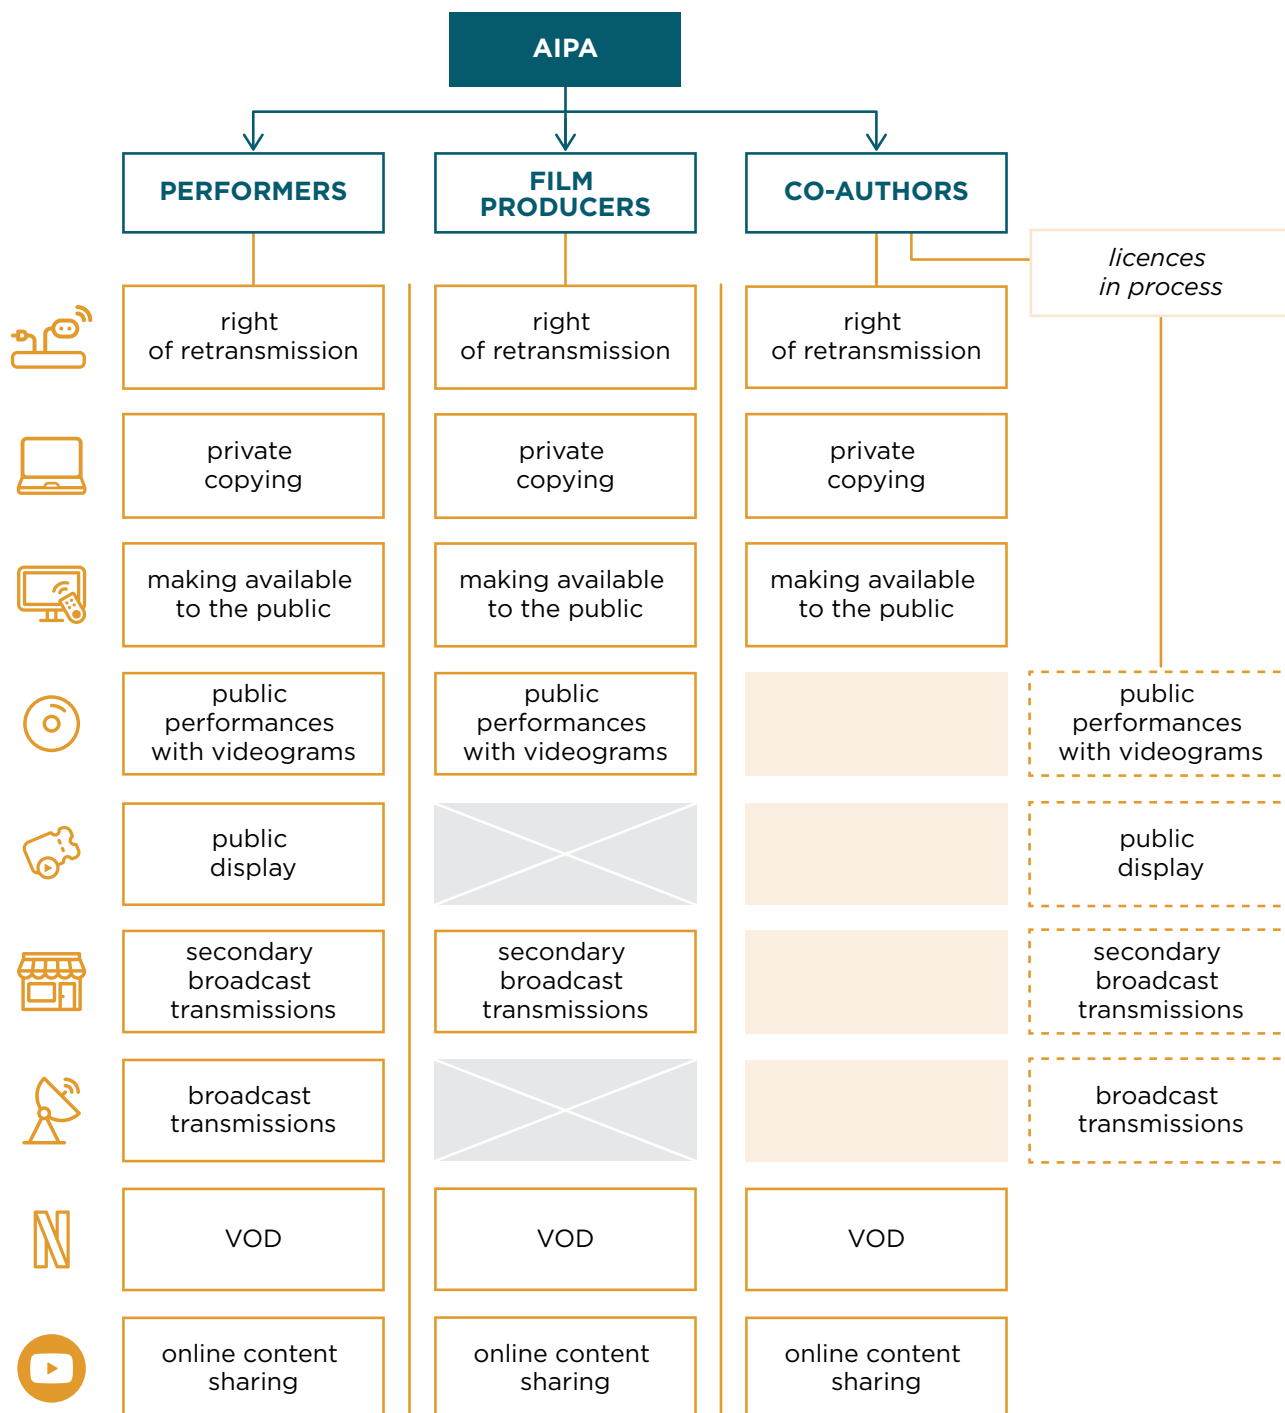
AIPA

PERFORMERS

FILM PRODUCERS

CO-AUTHORS

licences in process

right of retransmission

right of retransmission

right of retransmission

private copying

private copying

private copying

making available to the public

making available to the public

making available to the public

public performances with videograms

public performances with videograms

public performances with videograms

public display

public display

secondary broadcast transmissions

secondary broadcast transmissions

secondary broadcast transmissions

broadcast transmissions

broadcast transmissions

VOD

VOD

VOD

online content sharing

online content sharing

online content sharing